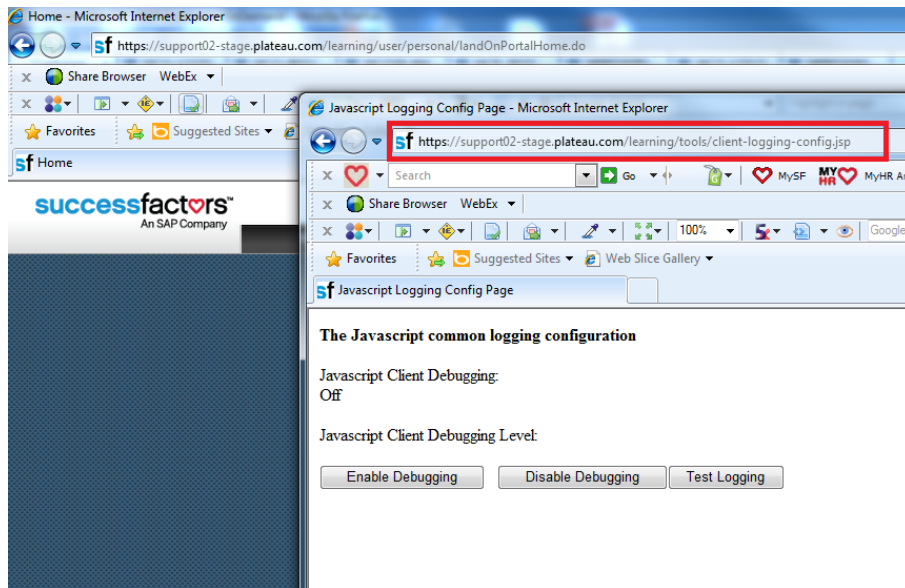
Home - Microsoft Internet Explorer

https://support02-stage.plateau.com/learning/user/personal/landOnPortalHome.do

Share Browser WebEx

Favorites Suggested Sites

Home

successfactors™
An SAP Company

Javascript Logging Config Page - Microsoft Internet Explorer

https://support02-stage.plateau.com/learning/tools/client-logging-config.jsp

Search Go MySF MyHR A

Share Browser WebEx

100% Google

Favorites Suggested Sites Web Slice Gallery

Javascript Logging Config Page

The Javascript common logging configuration

Javascript Client Debugging:
Off

Javascript Client Debugging Level:

Enable Debugging Disable Debugging Test Logging